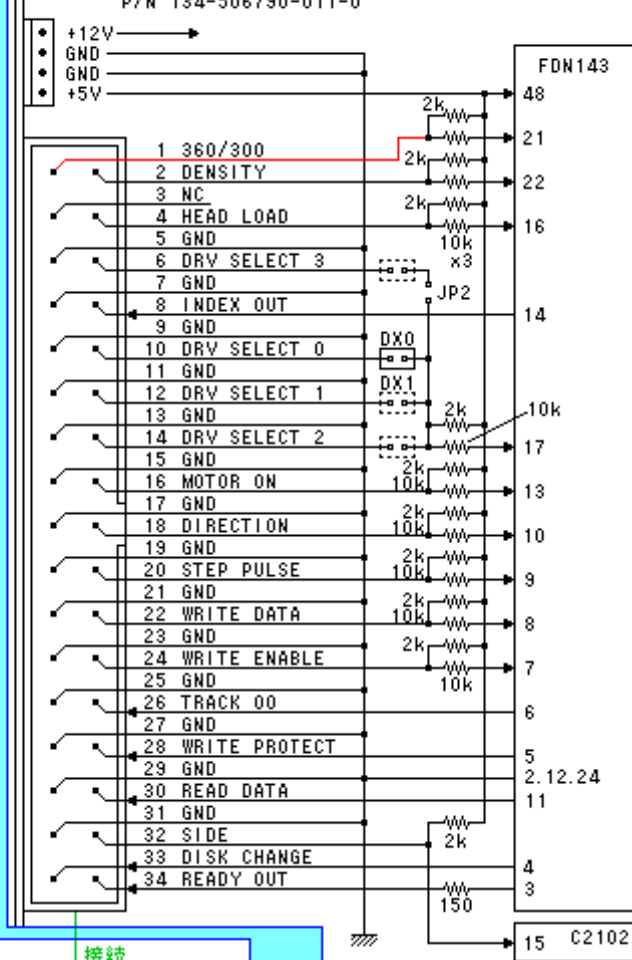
P/N 134-506790-011-0

+12V
GND
GND
+5V

FDN143

1 360/300
2 DENSITY
3 NC
4 HEAD LOAD
5 GND
6 DRV SELECT 3
7 GND
8 INDEX OUT
9 GND
10 DRV SELECT 0
11 GND
12 DRV SELECT 1
13 GND
14 DRV SELECT 2
15 GND
16 MOTOR ON
17 GND
18 DIRECTION
19 GND
20 STEP PULSE
21 GND
22 WRITE DATA
23 GND
24 WRITE ENABLE
25 GND
26 TRACK 00
27 GND
28 WRITE PROTECT
29 GND
30 READ DATA
31 GND
32 SIDE
33 DISK CHANGE
34 READY OUT

2k
2k
2k
10k
x3
JP2
DX0
DX1
2k
10k
2k
10k
2k
10k
2k
10k
2k
10k
2k
10k
2k
150

48
21
22
16
14
17
13
10
9
8
7
6
5
2.12.24
11
4
3
15 C2102

接続